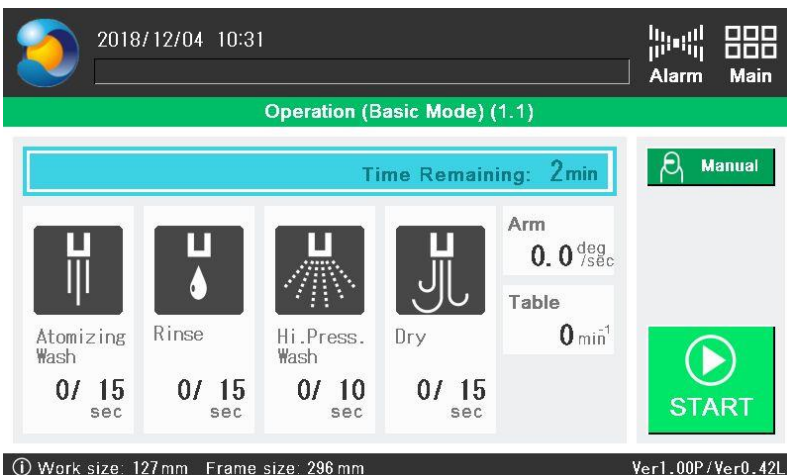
2018/12/04 10:31

Alarm

Main

Operation (Basic Mode) (1.1)

Time Remaining: 2min

Manual

Arm

0.0 deg/sec

Table

0 $min^{-1}$

Atomizing Wash

0/ 15 sec

Rinse

0/ 15 sec

Hi.Press. Wash

0/ 10 sec

Dry

0/ 15 sec

START

ⓘ Work size: 127mm Frame size: 296mm

Ver1.00P/Ver0.42L